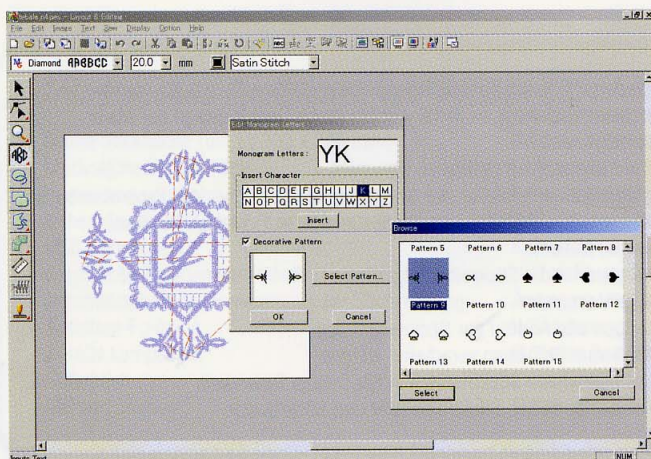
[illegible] - Layout & Editing

File Edit Image Text Sew Display Option Help

Diamond ABCD 20.0 mm Satin Stitch

Edit Monogram Letters

Monogram Letters : YK

Insert Character

| A | B | C | D | E | F | G | H | I | J | K | L | M |
|---|---|---|---|---|---|---|---|---|---|---|---|---|
| N | O | P | Q | R | S | T | U | V | W | X | Y | Z |

Insert

Decorative Pattern

Select Pattern...

OK

Cancel

Browse

Pattern 5 Pattern 6 Pattern 7 Pattern 8

Pattern 9 Pattern 10 Pattern 11 Pattern 12

Pattern 13 Pattern 14 Pattern 15

Select

Cancel

Inputs Text

NUM